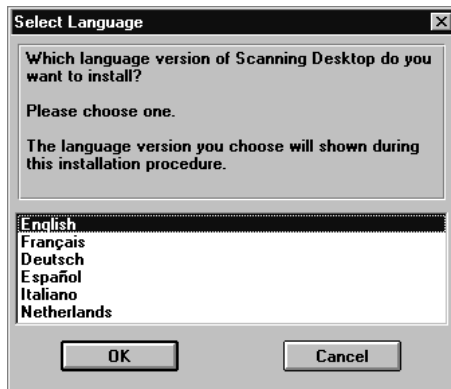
Select Language

Which language version of Scanning Desktop do you want to install?

Please choose one.

The language version you choose will shown during this installation procedure.

English
Français
Deutsch
Español
Italiano
Netherlands

OK
Cancel